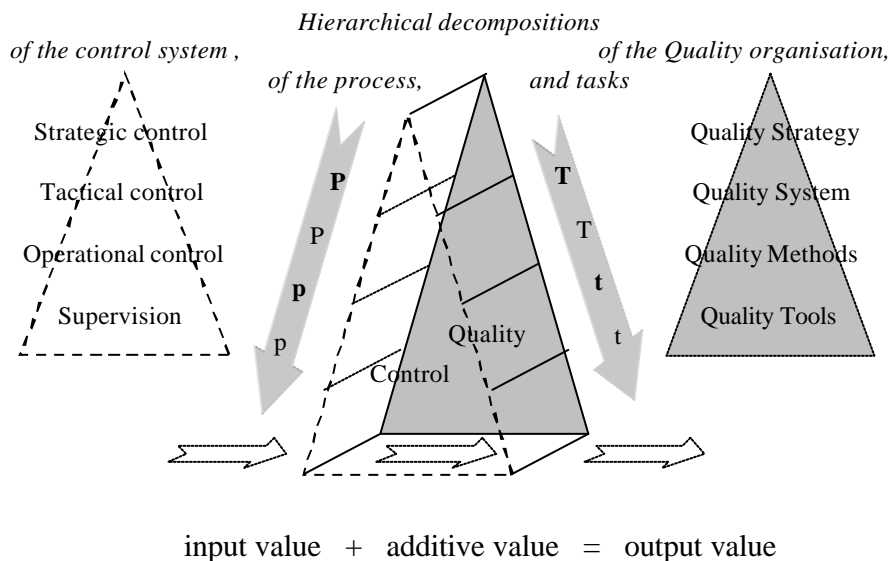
Hierarchical decompositions

of the control system ,

of the process,

and tasks

of the Quality organisation,

Strategic control

Tactical control

Operational control

Supervision

**P**

P

**p**

p

Quality

Control

**T**

T

**t**

t

Quality Strategy

Quality System

Quality Methods

Quality Tools

input value + additive value = output value